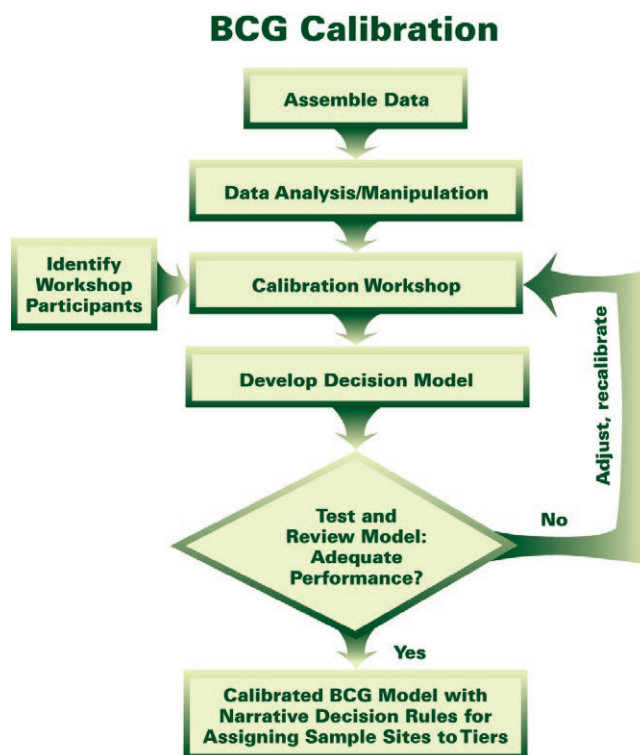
BCG Calibration

Assemble Data

Data Analysis/Manipulation

Identify Workshop Participants

Calibration Workshop

Adjust, recalibrate

Develop Decision Model

Test and Review Model: Adequate Performance?

No

Yes

Calibrated BCG Model with Narrative Decision Rules for Assigning Sample Sites to Tiers